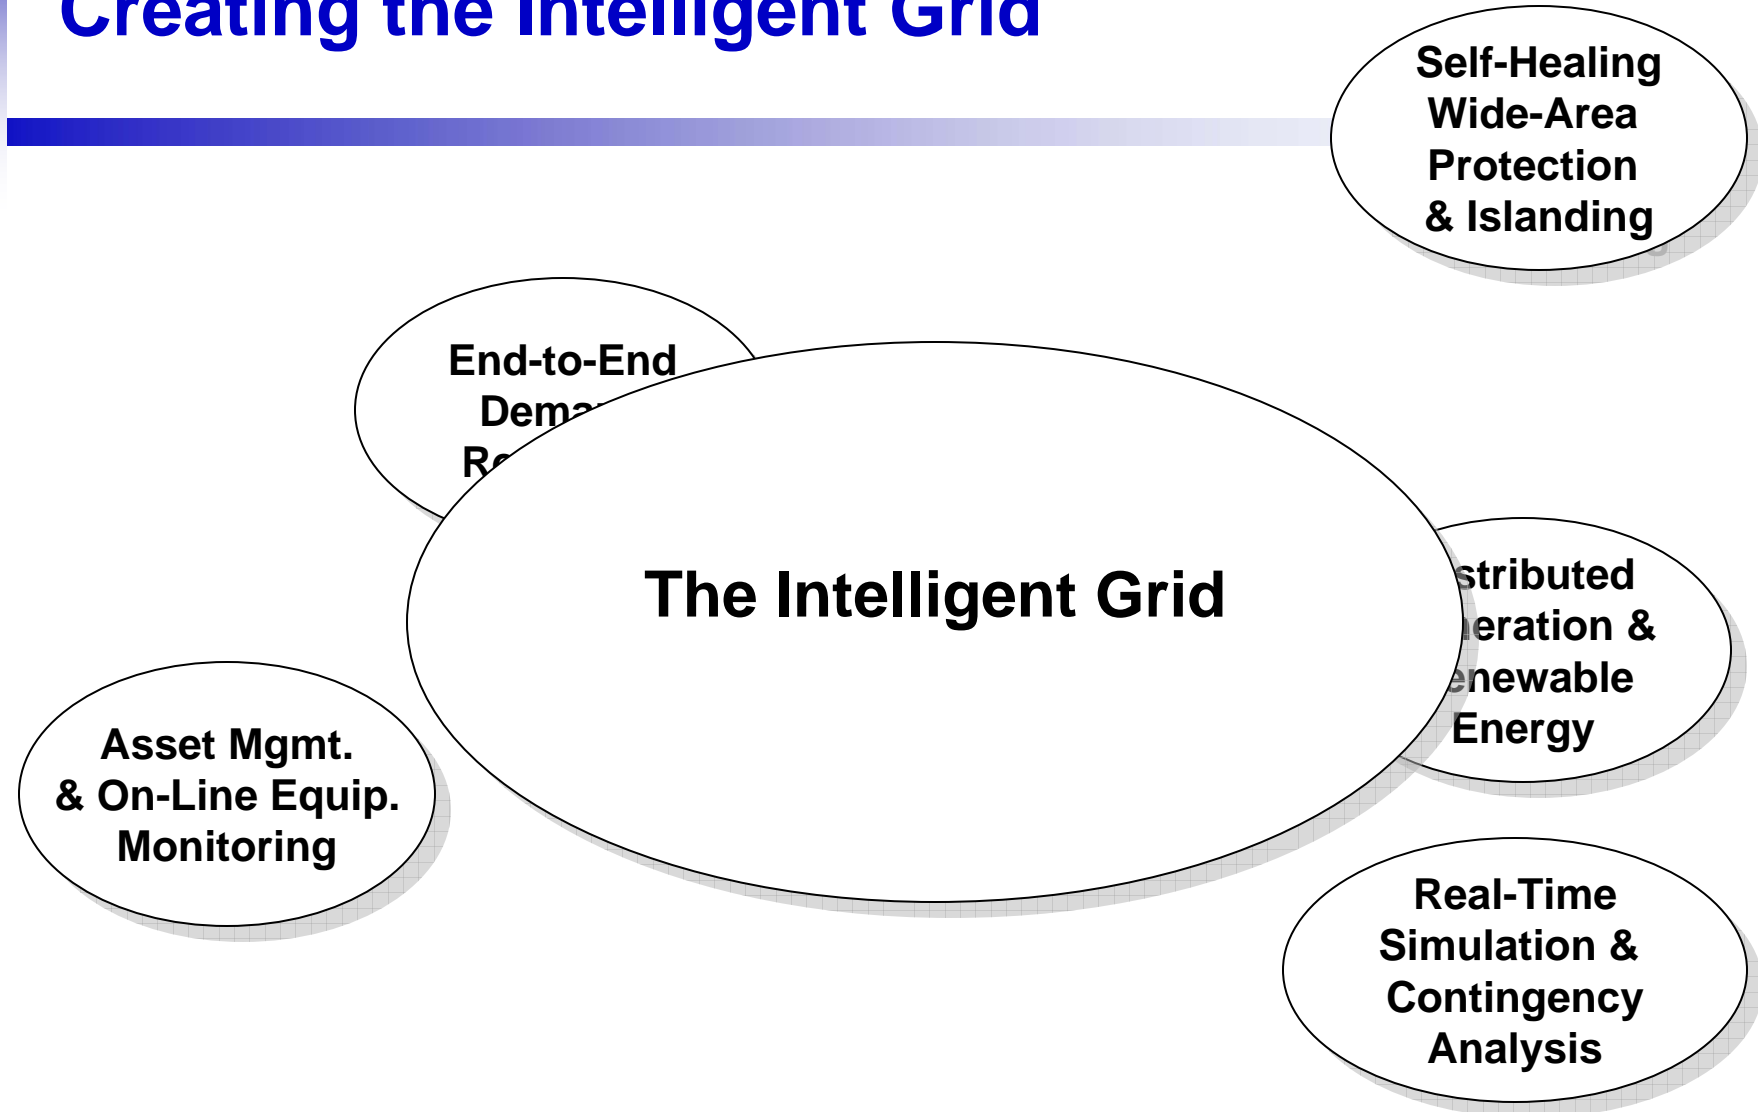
Creating the Intelligent Grid

Self-Healing Wide-Area Protection & Islanding

End-to-End Dema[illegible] R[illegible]

The Intelligent Grid

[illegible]stributed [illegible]eration & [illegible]enewable Energy

Asset Mgmt. & On-Line Equip. Monitoring

Real-Time Simulation & Contingency Analysis